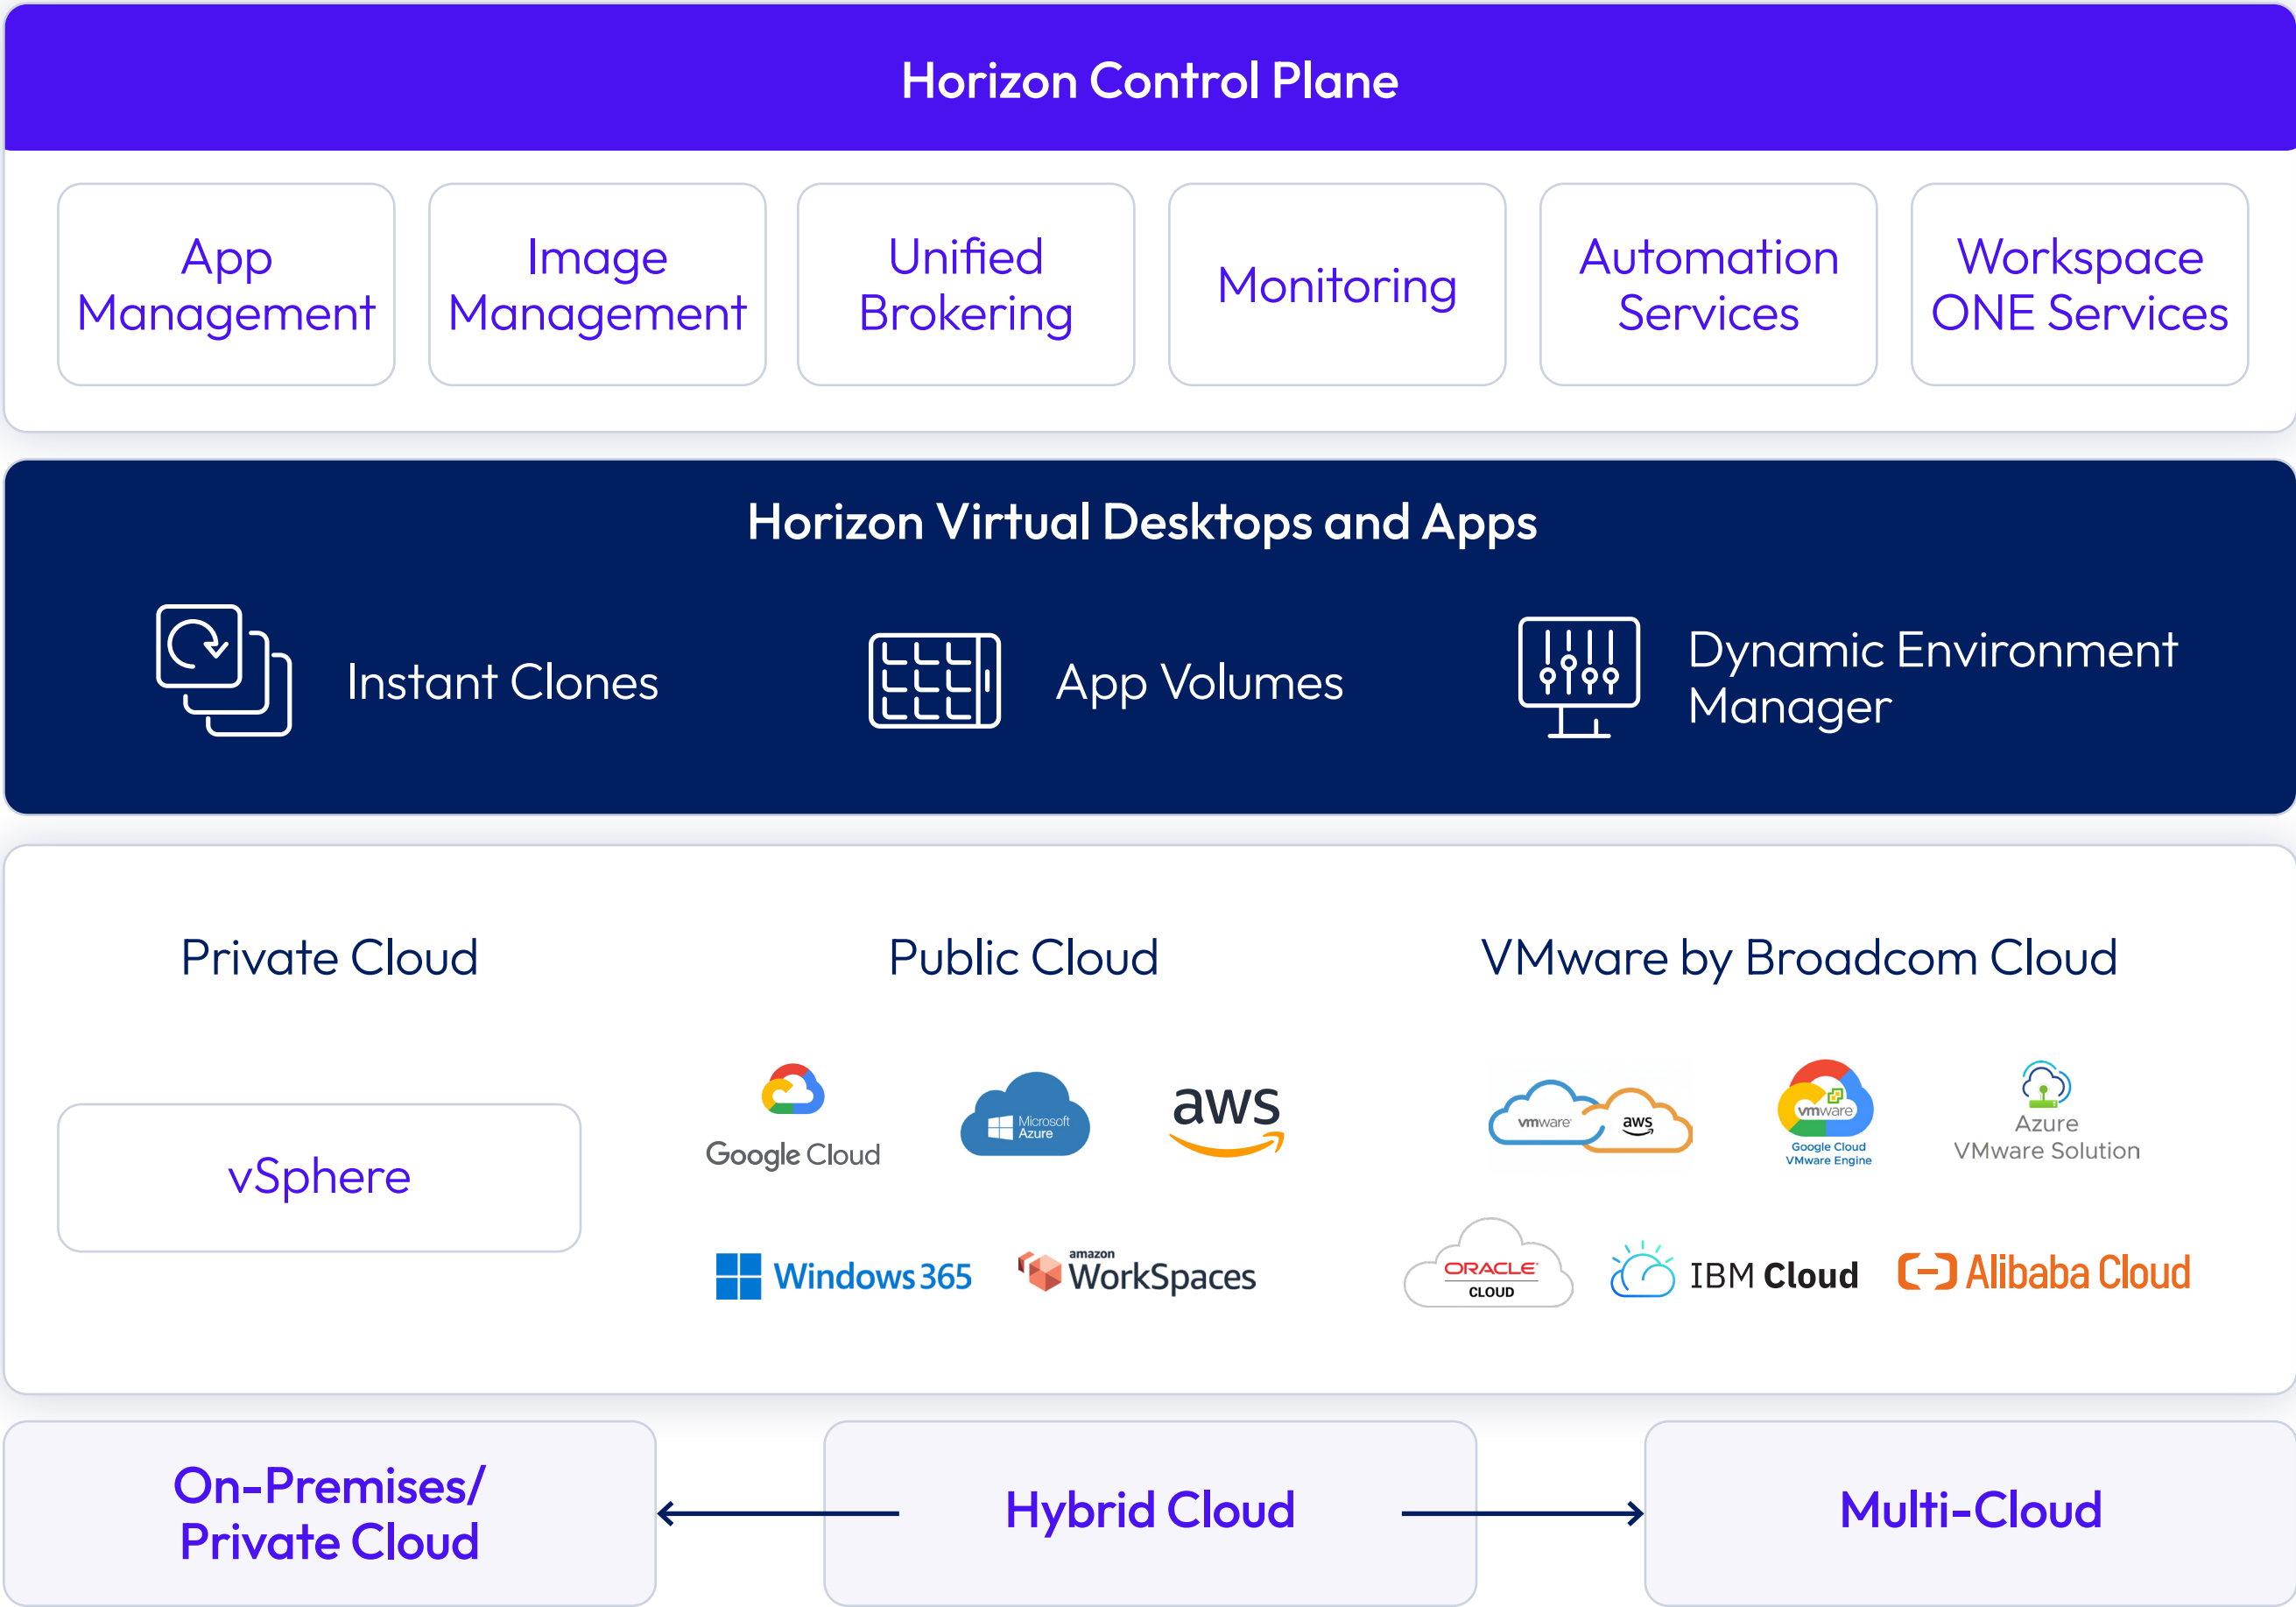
Horizon Control Plane

App Management

Image Management

Unified Brokering

Monitoring

Automation Services

Workspace ONE Services

Horizon Virtual Desktops and Apps

Instant Clones

App Volumes

Dynamic Environment Manager

Private Cloud

Public Cloud

VMware by Broadcom Cloud

vSphere

Google Cloud

Microsoft Azure

aws

Windows 365

amazon WorkSpaces

vmware aws

vmware Google Cloud VMware Engine

Azure VMware Solution

ORACLE CLOUD

IBM Cloud

Alibaba Cloud

On-Premises/ Private Cloud

Hybrid Cloud

Multi-Cloud